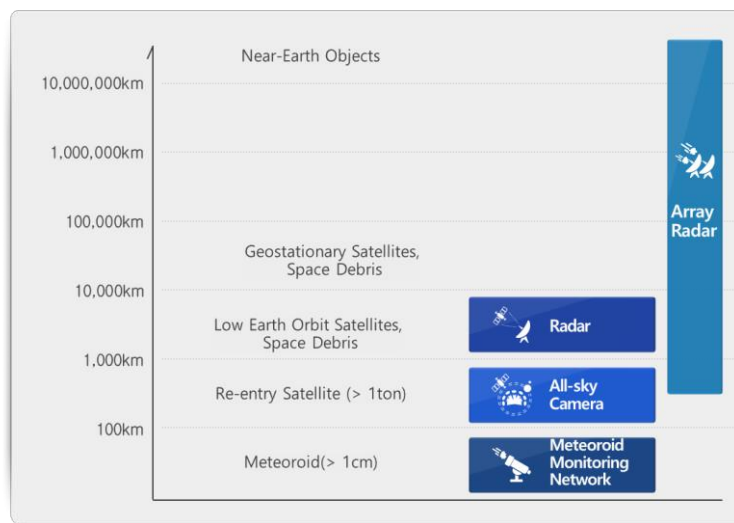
Near-Earth Objects

10,000,000km

1,000,000km

100,000km

Geostationary Satellites, Space Debris

10,000km

Low Earth Orbit Satellites, Space Debris

1,000km

Re-entry Satellite (> 1ton)

100km

Meteoroid(> 1cm)

Radar

All-sky Camera

Meteoroid Monitoring Network

Array Radar